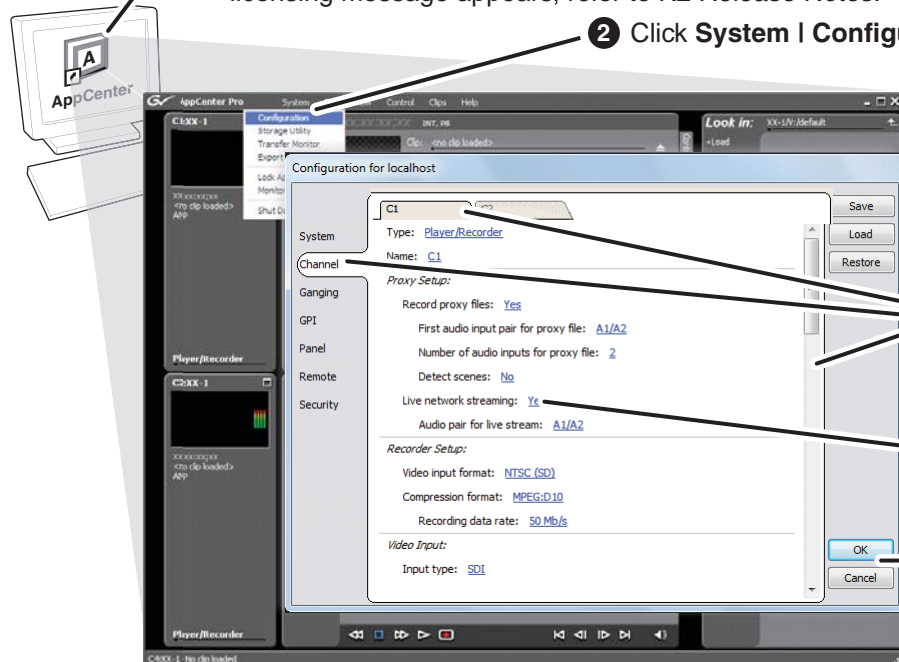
licensing message appears, refer to K2 Release Notes.

2 Click System | Configu

AppCenter

AppCenter Pro System Control Clips Help

Configuration
Storage Utility
Transfer Monitor
Export
Lock A
Monitor
Shut D

C1:XX-1
XX:XX:XX;XX
<no clip loaded>
AMP
Player/Recorder

C2:XX-1
XX:XX:XX;XX
<no clip loaded>
AMP
Player/Recorder

INT, PB
Clip: <no clip loaded>

Look in: XX-1/V:/default
+Load

Configuration for localhost

System
Channel
Ganging
GPI
Panel
Remote
Security

C1
C2

Type: Player/Recorder
Name: C1
Proxy Setup:
Record proxy files: Yes
First audio input pair for proxy file: A1/A2
Number of audio inputs for proxy file: 2
Detect scenes: No
Live network streaming: Ye
Audio pair for live stream: A1/A2
Recorder Setup:
Video input format: NTSC (SD)
Compression format: MPEG:D10
Recording data rate: 50 Mb/s
Video Input:
Input type: SDI

Save
Load
Restore
OK
Cancel

C4:XX-1 No clip loaded